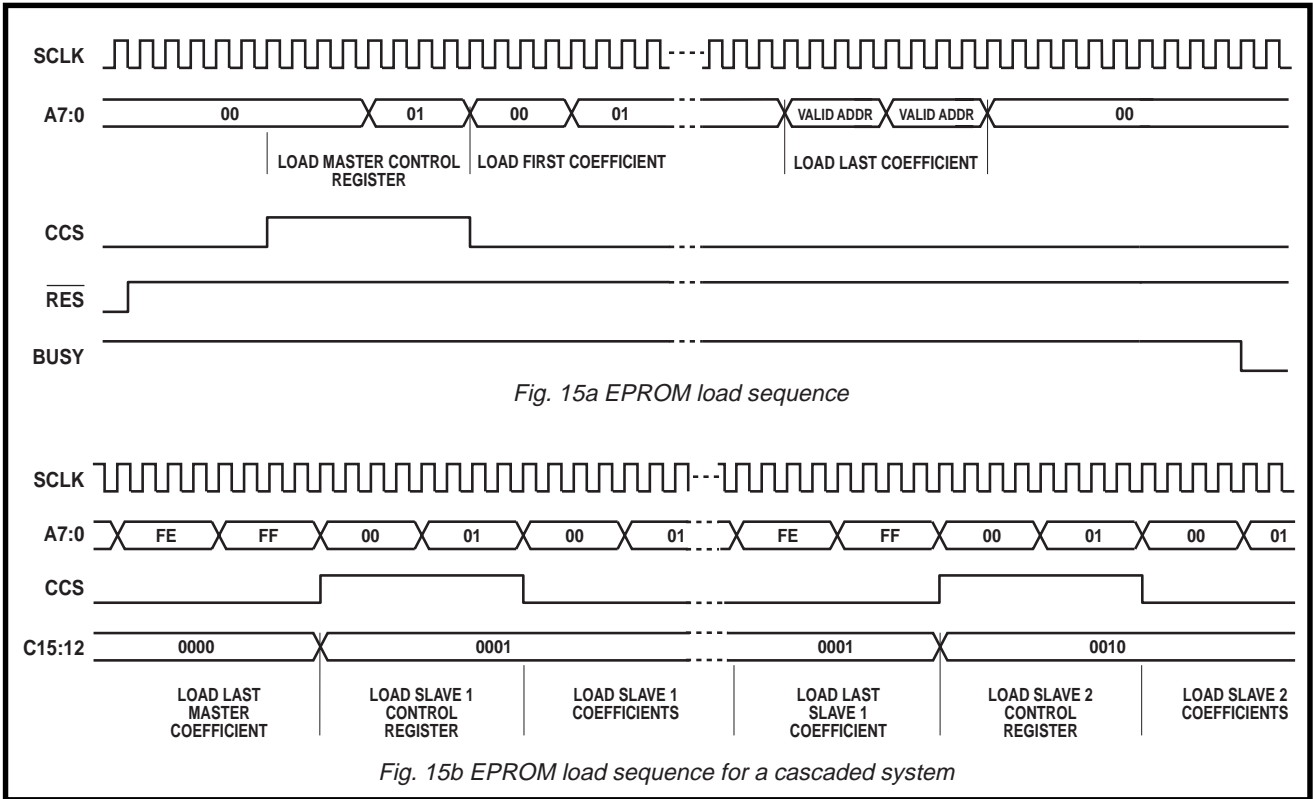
SCLK

A7:0

00

01

00

01

VALID ADDR

VALID ADDR

00

LOAD MASTER CONTROL REGISTER

LOAD FIRST COEFFICIENT

LOAD LAST COEFFICIENT

CCS

$\overline{RES}$

BUSY

Fig. 15a EPROM load sequence

SCLK

A7:0

FE

FF

00

01

00

01

FE

FF

00

01

00

01

CCS

C15:12

0000

0001

0001

0010

LOAD LAST MASTER COEFFICIENT

LOAD SLAVE 1 CONTROL REGISTER

LOAD SLAVE 1 COEFFICIENTS

LOAD LAST SLAVE 1 COEFFICIENT

LOAD SLAVE 2 CONTROL REGISTER

LOAD SLAVE 2 COEFFICIENTS

Fig. 15b EPROM load sequence for a cascaded system